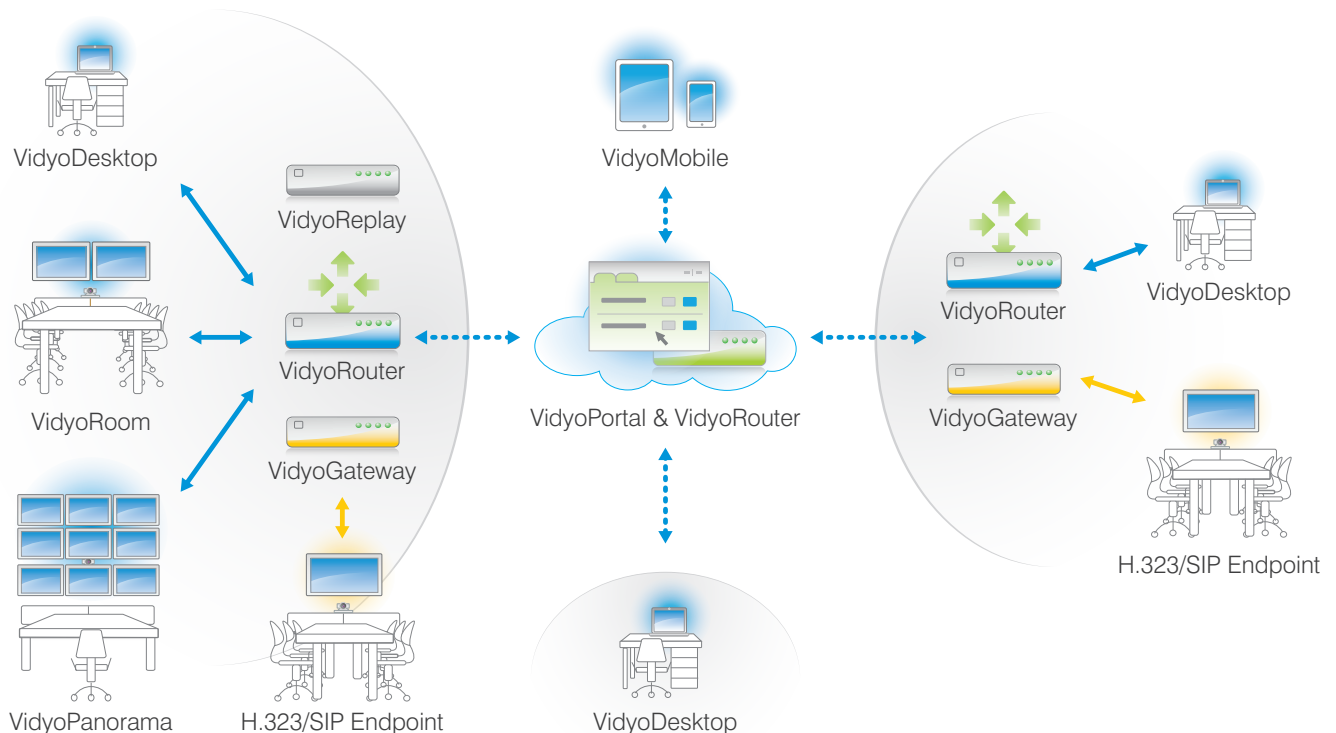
VidyoDesktop

VidyoReplay

VidyoMobile

VidyoRouter

VidyoDesktop

VidyoRouter

VidyoRoom

VidyoPortal & VidyoRouter

VidyoGateway

VidyoGateway

H.323/SIP Endpoint

VidyoPanorama

H.323/SIP Endpoint

VidyoDesktop